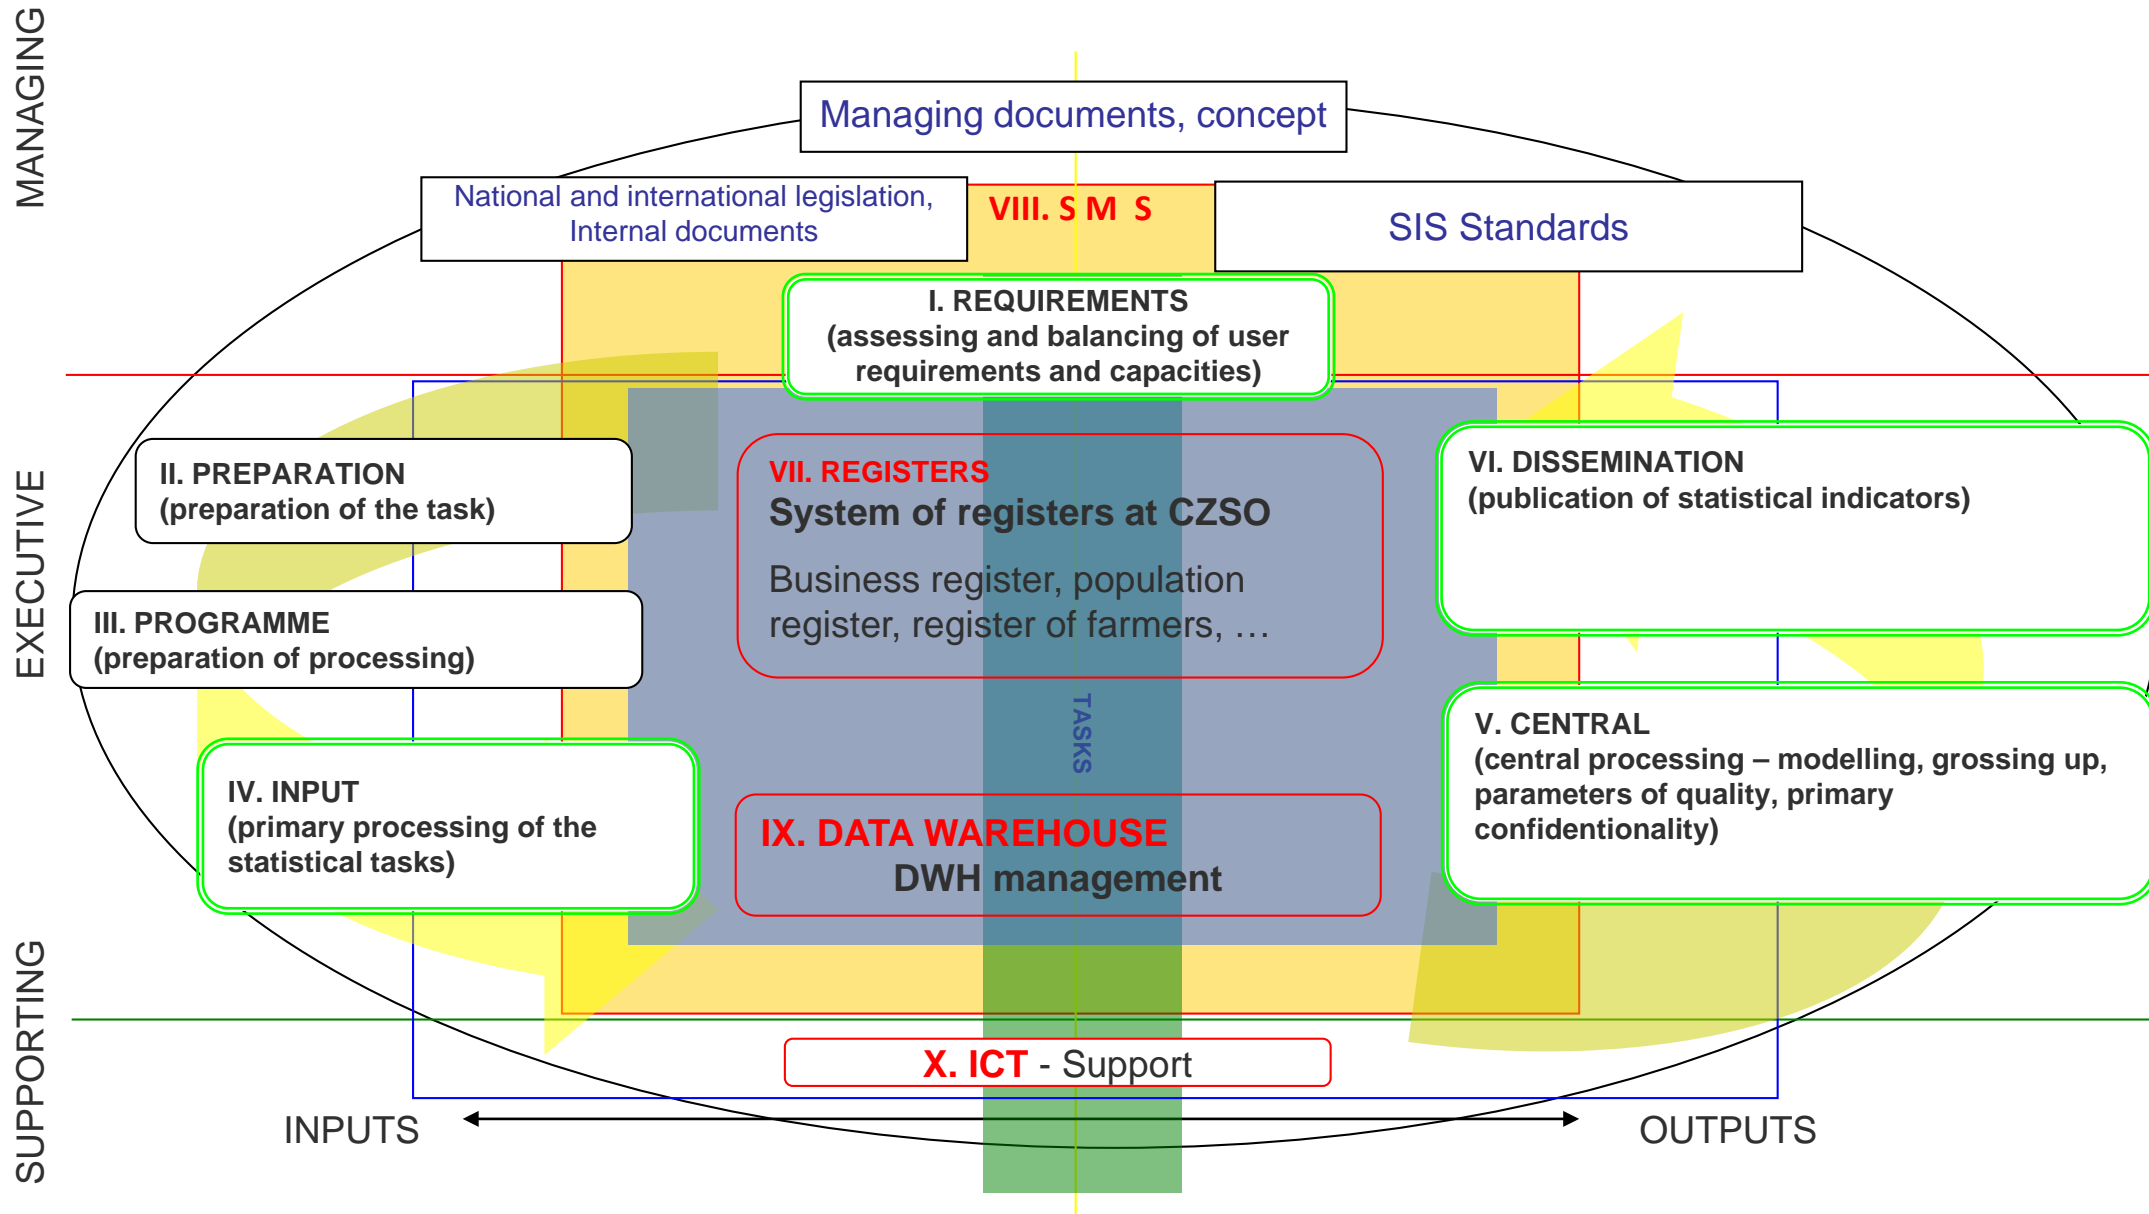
MANAGING

Managing documents, concept

National and international legislation, Internal documents

VIII. S M S

SIS Standards

I. REQUIREMENTS
(assessing and balancing of user requirements and capacities)

EXECUTIVE

II. PREPARATION
(preparation of the task)

VII. REGISTERS
System of registers at CZSO

Business register, population register, register of farmers, …

VI. DISSEMINATION
(publication of statistical indicators)

III. PROGRAMME
(preparation of processing)

TASKS

V. CENTRAL
(central processing – modelling, grossing up, parameters of quality, primary confidentionality)

IV. INPUT
(primary processing of the statistical tasks)

IX. DATA WAREHOUSE
DWH management

SUPPORTING

X. ICT - Support

INPUTS

OUTPUTS